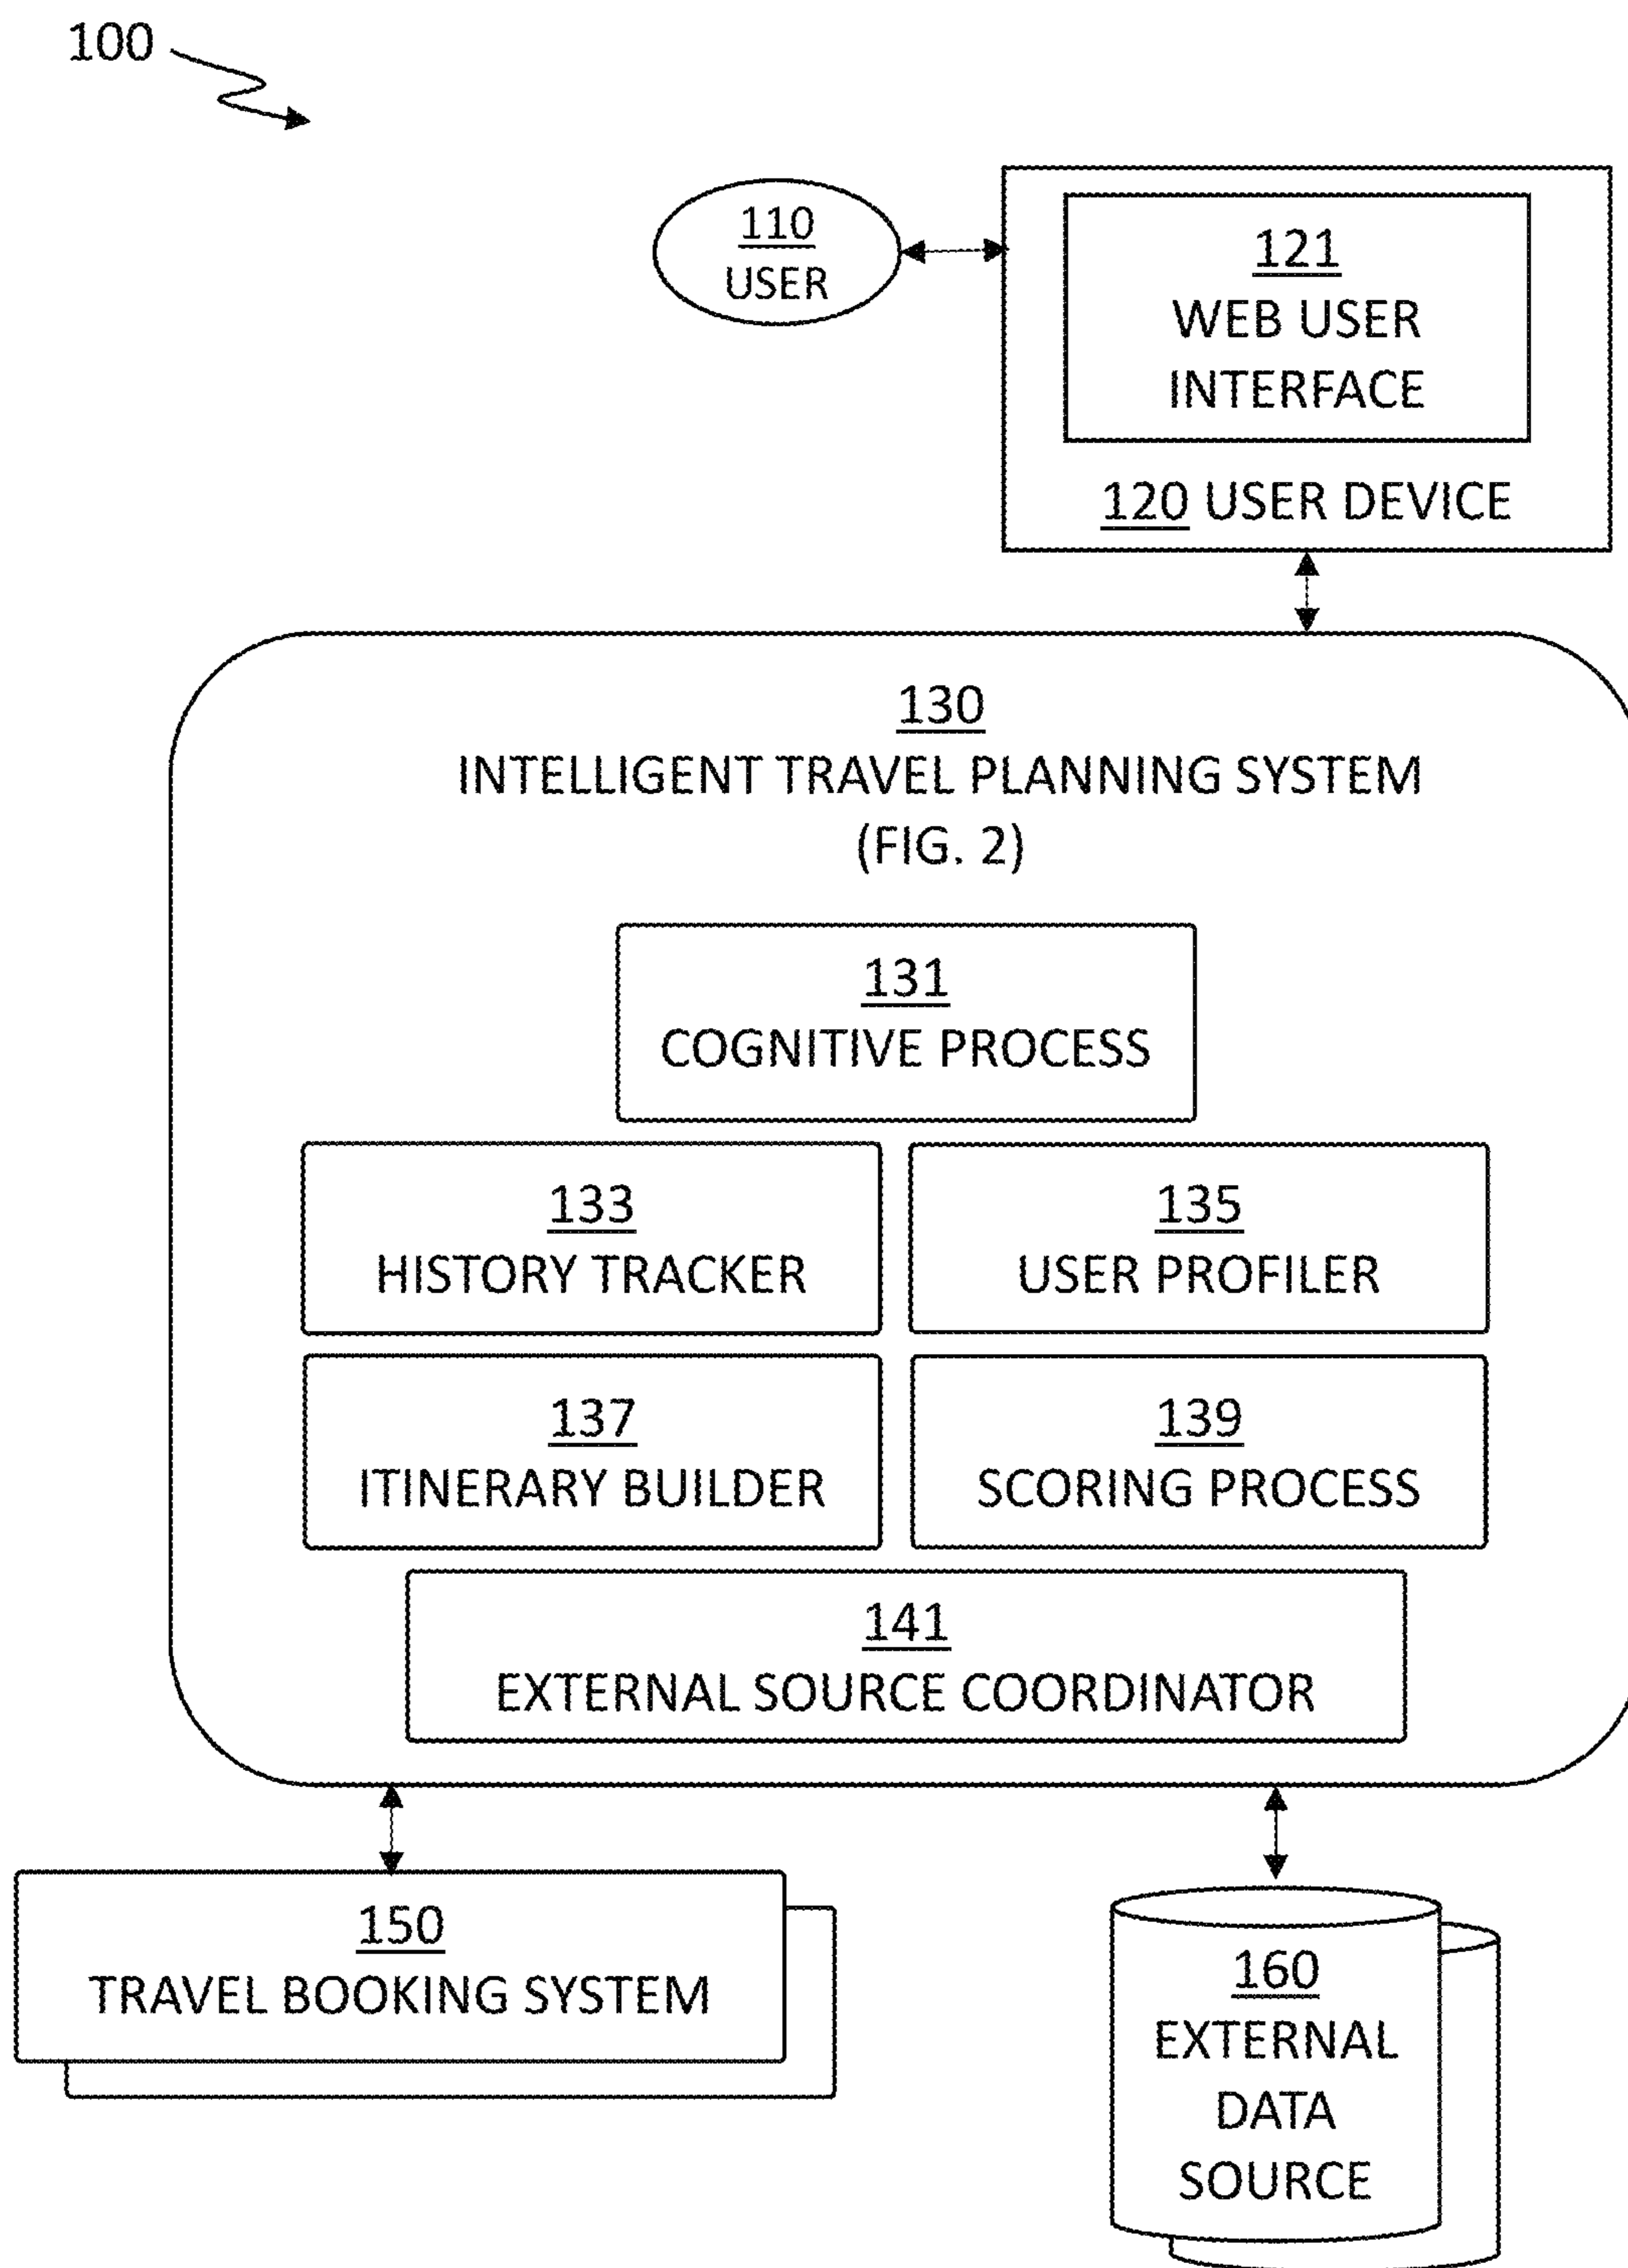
100

110
USER

121
WEB USER
INTERFACE

120 USER DEVICE

130
INTELLIGENT TRAVEL PLANNING SYSTEM
(FIG. 2)

131
COGNITIVE PROCESS

133
HISTORY TRACKER

135
USER PROFILER

137
ITINERARY BUILDER

139
SCORING PROCESS

141
EXTERNAL SOURCE COORDINATOR

150
TRAVEL BOOKING SYSTEM

160
EXTERNAL
DATA
SOURCE